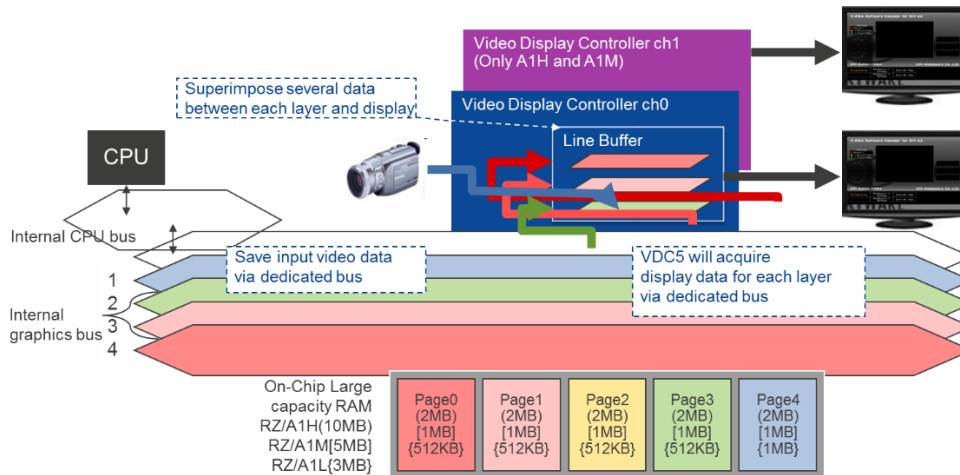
Video Display Controller ch1
(Only A1H and A1M)

Superimpose several data between each layer and display

Video Display Controller ch0

Line Buffer

CPU

Internal CPU bus

Save input video data via dedicated bus

VDC5 will acquire display data for each layer via dedicated bus

1
2
3
4

Internal graphics bus

On-Chip Large capacity RAM
RZ/A1H(10MB)
RZ/A1M[5MB]
RZ/A1L{3MB}

Page0 (2MB) [1MB] {512KB}

Page1 (2MB) [1MB] {512KB}

Page2 (2MB) [1MB] {512KB}

Page3 (2MB) [1MB] {512KB}

Page4 (2MB) [1MB] {1MB}